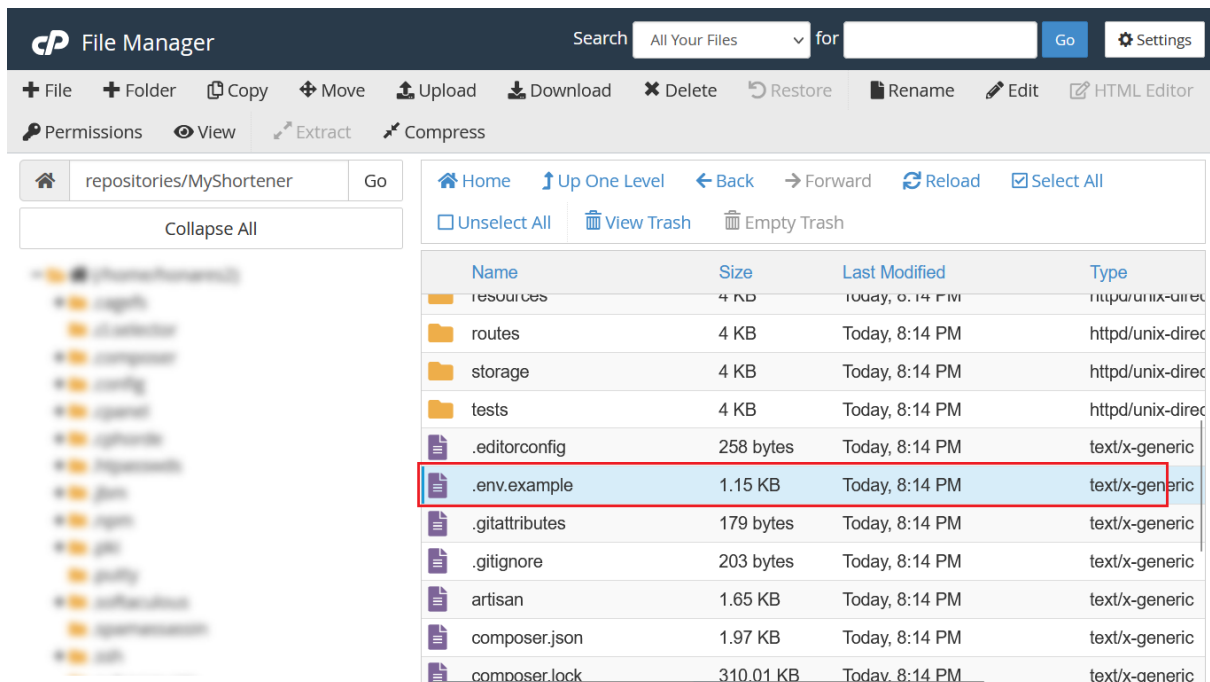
File Manager

Search All Your Files for Go Settings

File Folder Copy Move Upload Download Delete Restore Rename Edit HTML Editor

Permissions View Extract Compress

repositories/MyShortener Go

Collapse All

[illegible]

Home Up One Level Back Forward Reload Select All

Unselect All View Trash Empty Trash

| Name | Size | Last Modified | Type |
|---|---|---|---|
| resources | 4 KB | Today, 8:14 PM | httpd/unix-direc |
| routes | 4 KB | Today, 8:14 PM | httpd/unix-direc |
| storage | 4 KB | Today, 8:14 PM | httpd/unix-direc |
| tests | 4 KB | Today, 8:14 PM | httpd/unix-direc |
| .editorconfig | 258 bytes | Today, 8:14 PM | text/x-generic |
| .env.example | 1.15 KB | Today, 8:14 PM | text/x-generic |
| .gitattributes | 179 bytes | Today, 8:14 PM | text/x-generic |
| .gitignore | 203 bytes | Today, 8:14 PM | text/x-generic |
| artisan | 1.65 KB | Today, 8:14 PM | text/x-generic |
| composer.json | 1.97 KB | Today, 8:14 PM | text/x-generic |
| composer.lock | 310.01 KB | Today, 8:14 PM | text/x-generic |